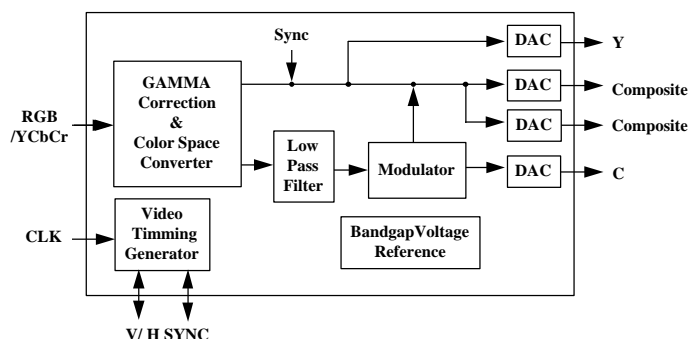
Sync

DAC

Y

GAMMA Correction & Color Space Converter

DAC

Composite

RGB /YCbCr

DAC

Composite

Low Pass Filter

Modulator

DAC

C

Video Timming Generator

CLK

BandgapVoltage Reference

V/ H SYNC